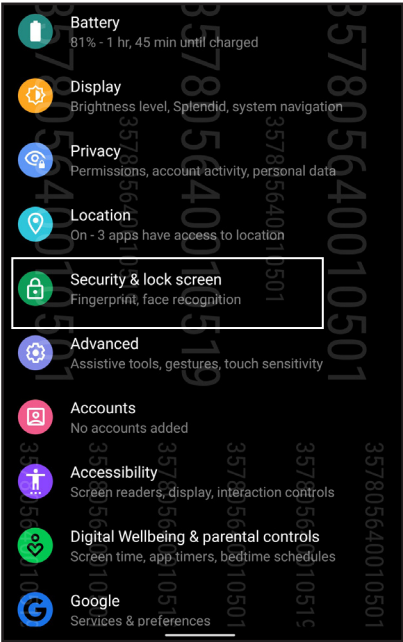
Battery
81% - 1 hr, 45 min until charged

Display
Brightness level, Splendid, system navigation

Privacy
Permissions, account activity, personal data

Location
On - 3 apps have access to location

Security & lock screen
Fingerprint, face recognition

Advanced
Assistive tools, gestures, touch sensitivity

Accounts
No accounts added

Accessibility
Screen readers, display, interaction controls

Digital Wellbeing & parental controls
Screen time, app timers, bedtime schedules

Google
Services & preferences

357805640010501
357805640010519
357805640010501
357805640010501
357805640010519
357805640010501
357805640010501